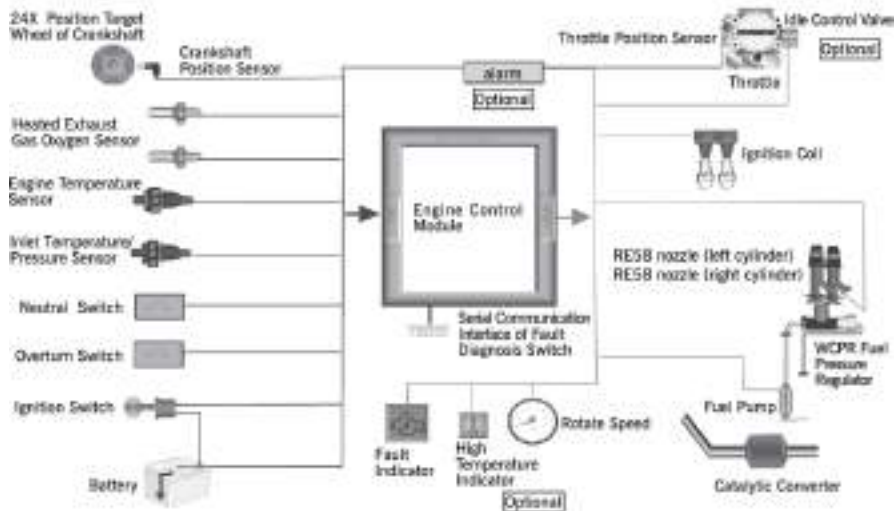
24X Position Target Wheel of Crankshaft

Crankshaft Position Sensor

alarm

Optional

Throttle Position Sensor

Idle Control Valve

Optional

Throttle

Heated Exhaust Gas Oxygen Sensor

Ignition Coil

Engine Temperature Sensor

Engine Control Module

Inlet Temperature/ Pressure Sensor

RESB nozzle (left cylinder)
RESB nozzle (right cylinder)

Neutral Switch

Overturn Switch

Serial Communication Interface of Fault Diagnosis Switch

WCPR Fuel Pressure Regulator

Ignition Switch

Fuel Pump

Rotate Speed

Fault Indicator

High Temperature Indicator

Battery

Optional

Catalytic Converter